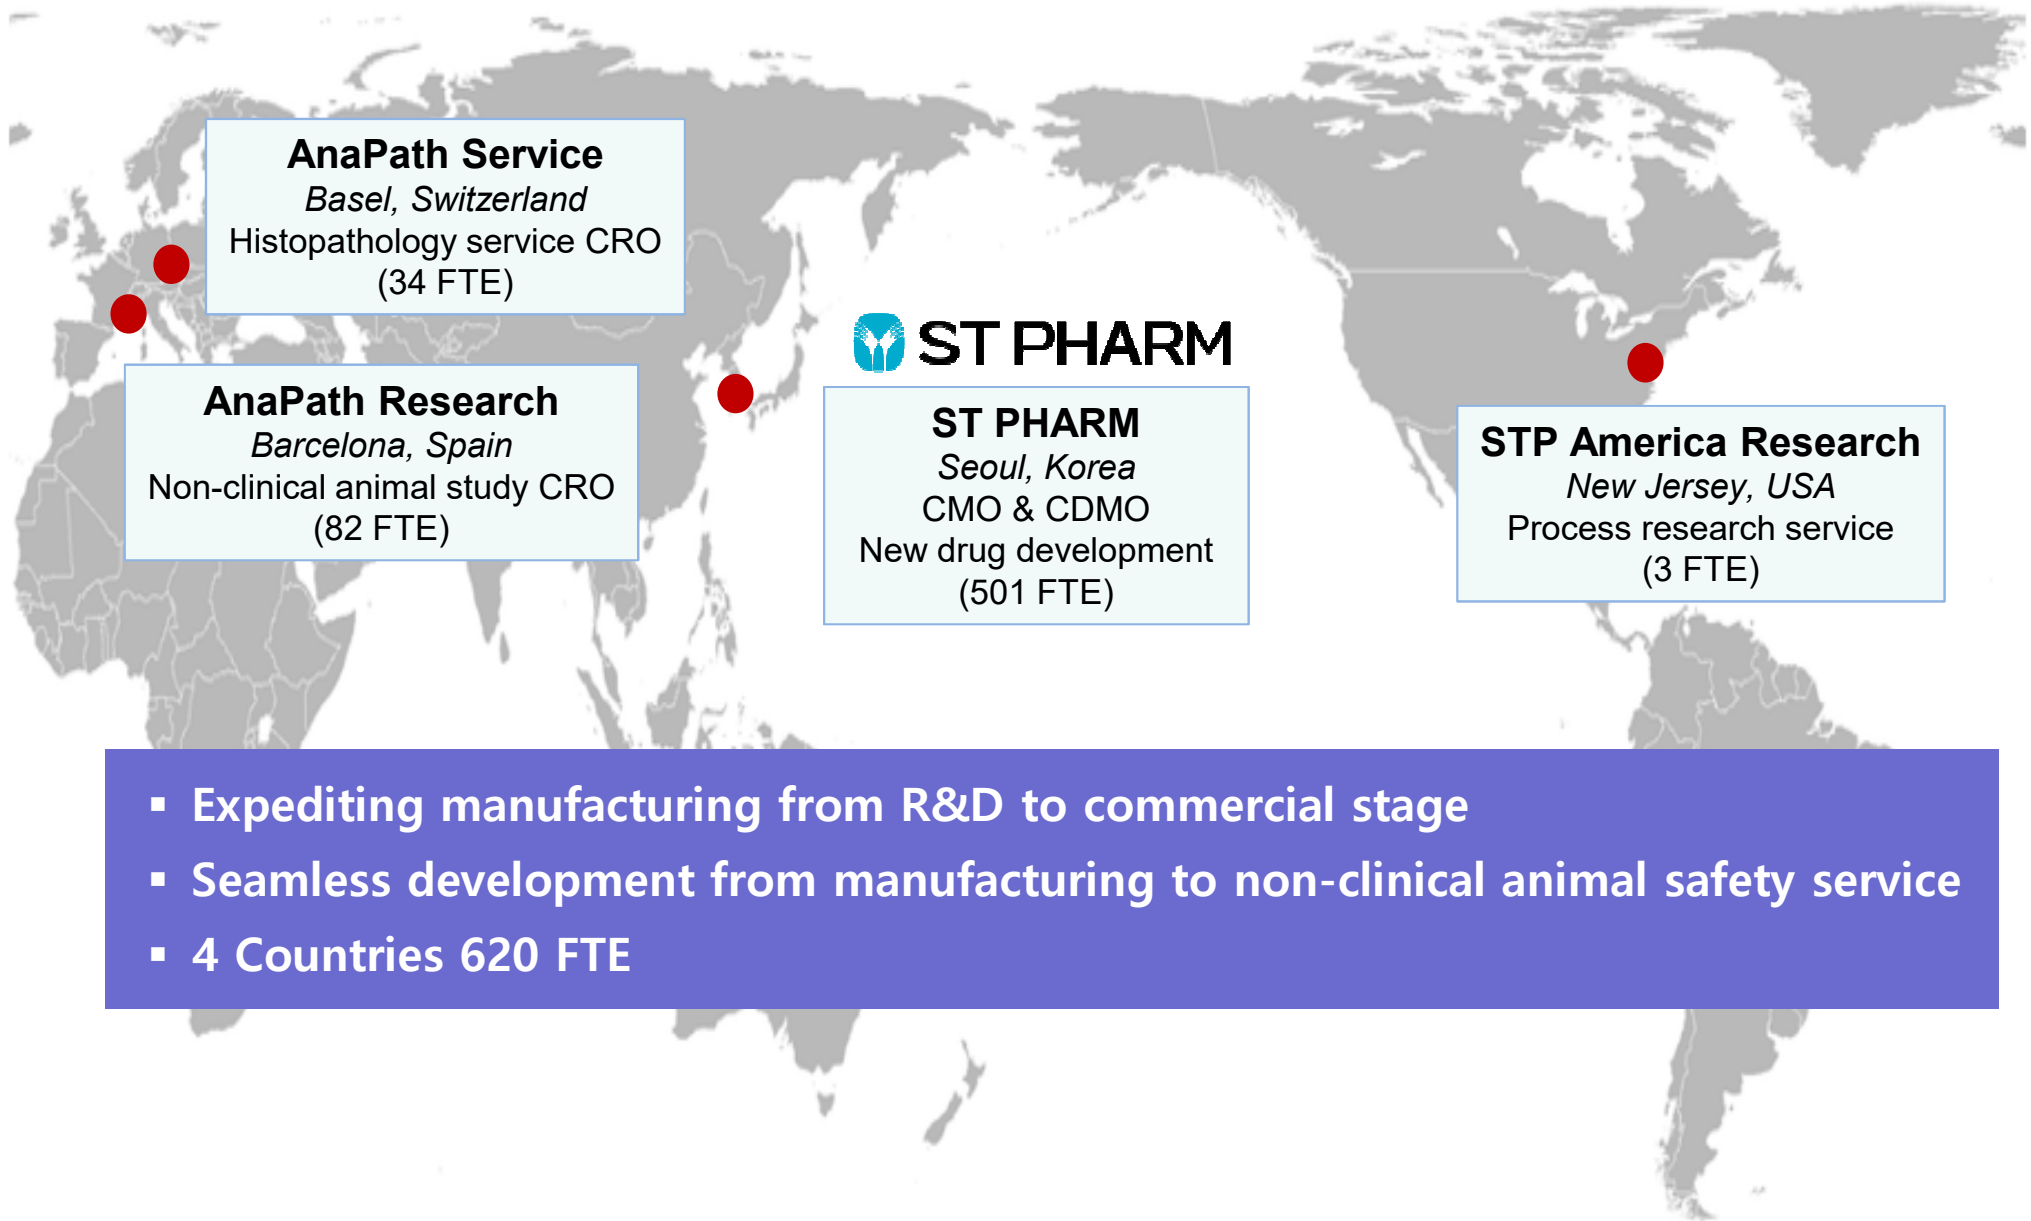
AnaPath Service
Basel, Switzerland
Histopathology service CRO
(34 FTE)

AnaPath Research
Barcelona, Spain
Non-clinical animal study CRO
(82 FTE)

ST PHARM

ST PHARM
Seoul, Korea
CMO & CDMO
New drug development
(501 FTE)

STP America Research
New Jersey, USA
Process research service
(3 FTE)

▪ Expediting manufacturing from R&D to commercial stage
▪ Seamless development from manufacturing to non-clinical animal safety service
▪ 4 Countries 620 FTE